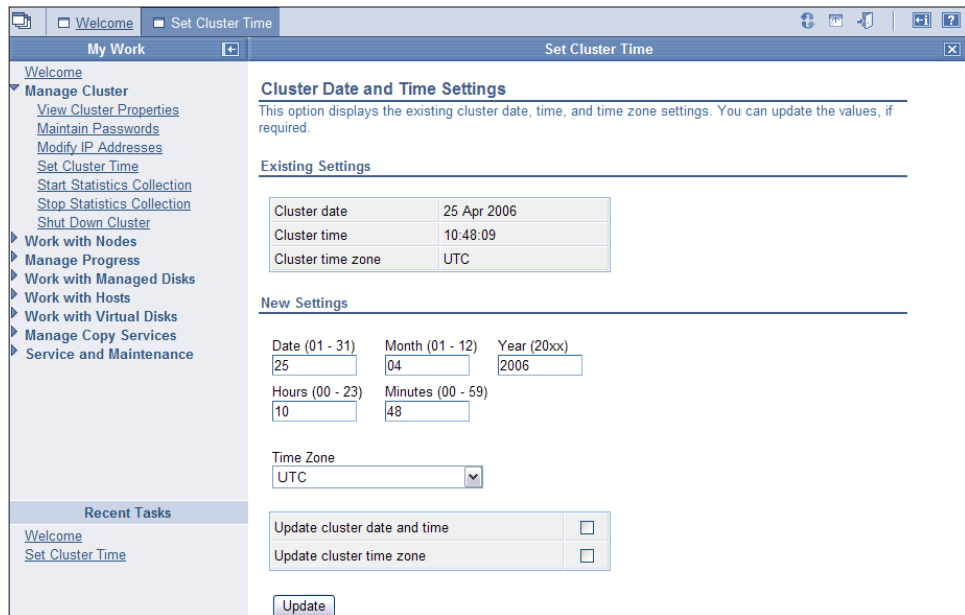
Welcome | Set Cluster Time

My Work

Welcome
Manage Cluster
View Cluster Properties
Maintain Passwords
Modify IP Addresses
Set Cluster Time
Start Statistics Collection
Stop Statistics Collection
Shut Down Cluster
Work with Nodes
Manage Progress
Work with Managed Disks
Work with Hosts
Work with Virtual Disks
Manage Copy Services
Service and Maintenance

Recent Tasks

Welcome
Set Cluster Time

Set Cluster Time

Cluster Date and Time Settings

This option displays the existing cluster date, time, and time zone settings. You can update the values, if required.

Existing Settings

| Cluster date | 25 Apr 2006 |
|---|---|
| Cluster time | 10:48:09 |
| Cluster time zone | UTC |

New Settings

Date (01 - 31) 25
Month (01 - 12) 04
Year (20xx) 2006
Hours (00 - 23) 10
Minutes (00 - 59) 48

Time Zone
UTC

| Update cluster date and time | ☐ |
|---|---|
| Update cluster time zone | ☐ |

Update